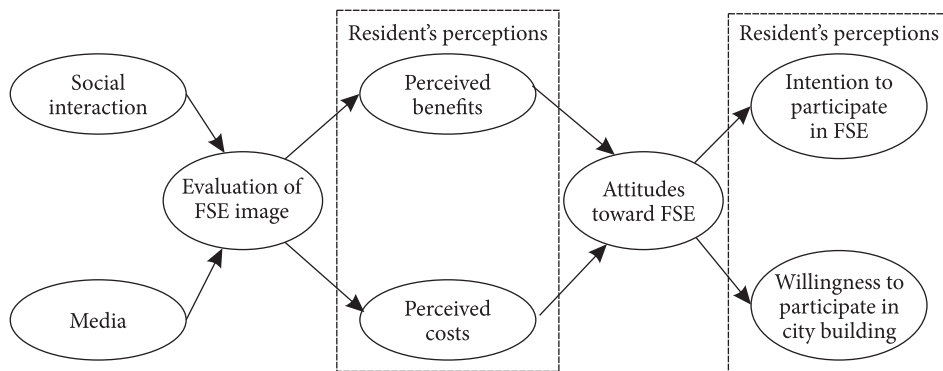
Social interaction

Media

Evaluation of FSE image

Resident's perceptions

Perceived benefits

Perceived costs

Attitudes toward FSE

Resident's perceptions

Intention to participate in FSE

Willingness to participate in city building